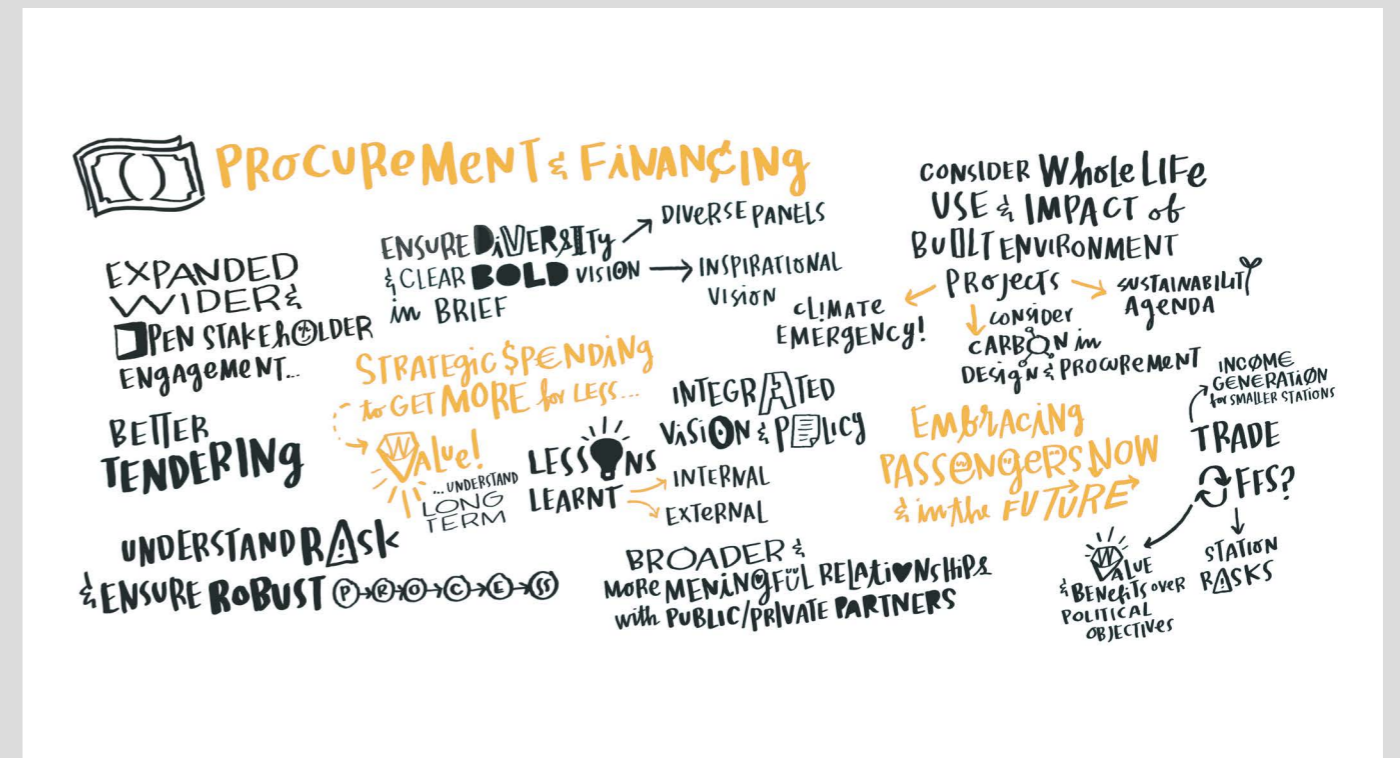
PROCUREMENT & FINANCING

EXPANDED WIDER & OPEN STAKEHOLDER ENGAGEMENT...

ENSURE DIVERSITY & CLEAR BOLD VISION in BRIEF

DIVERSE PANELS

INSPIRATIONAL VISION

CONSIDER WHOLE LIFE USE & IMPACT of BUILT ENVIRONMENT Projects

CLIMATE EMERGENCY!

SUSTAINABILITY Agenda

CONSIDER CARBON in DESIGN & PROCUREMENT

STRATEGIC SPENDING to GET MORE for LESS...

VALUE! ...UNDERSTAND LONG TERM

BETTER TENDERING

LESSONS LEARNT

INTERNAL

EXTERNAL

INTEGRATED VISION & POLICY

EMBRACING PASSENGERS NOW & in the FUTURE

INCOME GENERATION for SMALLER STATIONS

TRADE OFFS?

VALUE & BENEFITS over POLITICAL OBJECTIVES

STATION RISKS

UNDERSTAND RISK & ENSURE ROBUST PROCESS

BROADER & MORE MENINGFUL RELATIONSHIPS with PUBLIC/PRIVATE PARTNERS